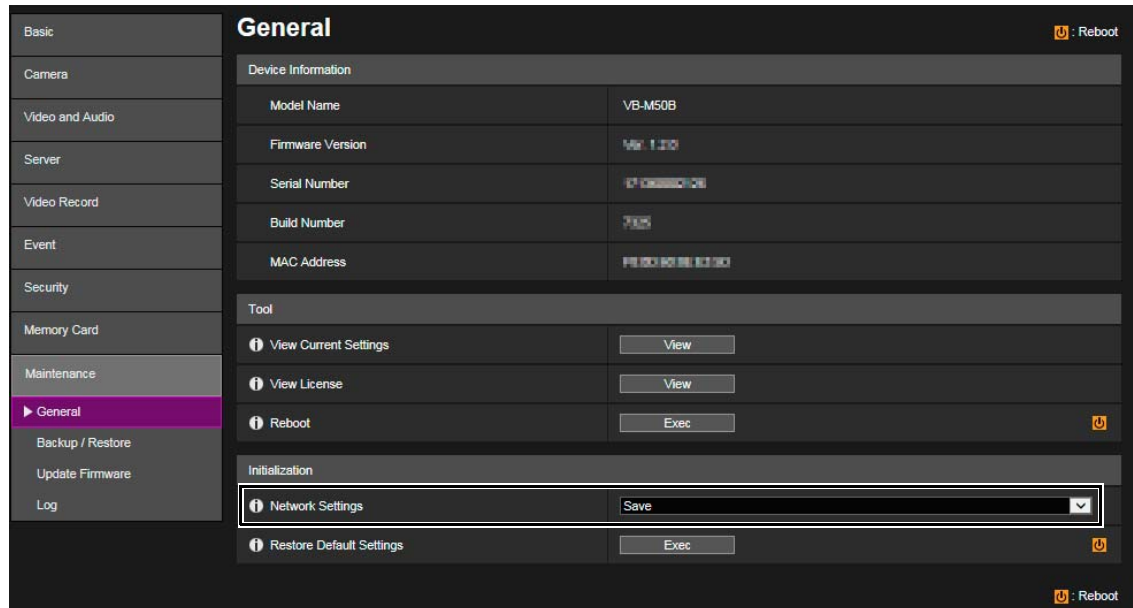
Basic
Camera
Video and Audio
Server
Video Record
Event
Security
Memory Card
Maintenance
▶ General
Backup / Restore
Update Firmware
Log

General
: Reboot

Device Information

| | |
|---|---|
| Model Name | VB-M50B |
| Firmware Version | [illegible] |
| Serial Number | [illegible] |
| Build Number | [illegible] |
| MAC Address | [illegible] |

Tool

| | |
|---|---|
| View Current Settings | View |
| View License | View |
| Reboot | Exec |

Initialization

| | |
|---|---|
| Network Settings | Save |
| Restore Default Settings | Exec |

: Reboot